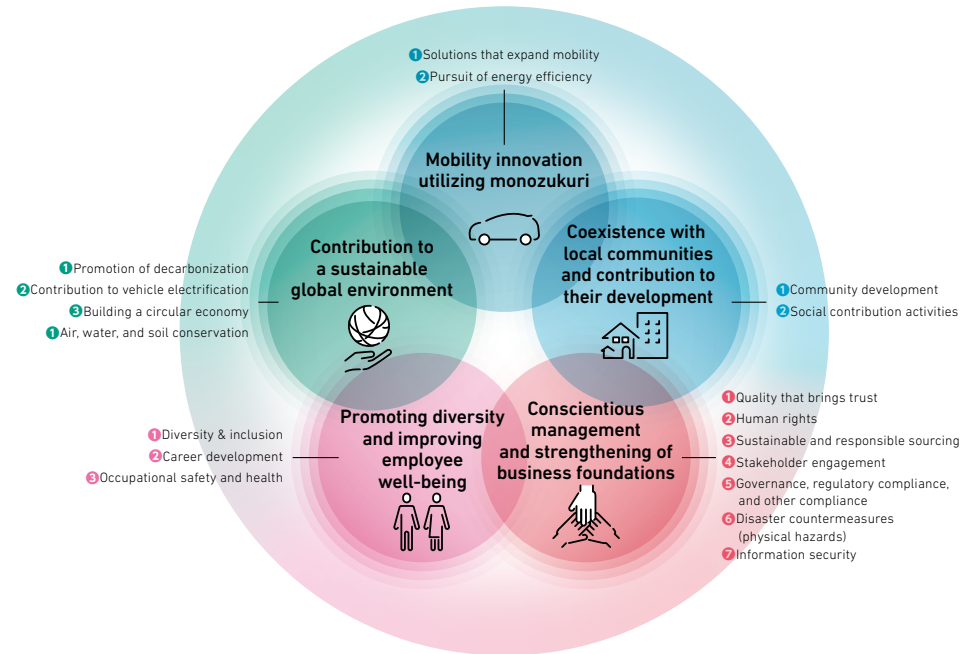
1 Solutions that expand mobility
2 Pursuit of energy efficiency

Mobility innovation utilizing monozukuri

Contribution to a sustainable global environment

1 Promotion of decarbonization
2 Contribution to vehicle electrification
3 Building a circular economy
4 Air, water, and soil conservation

Coexistence with local communities and contribution to their development

1 Community development
2 Social contribution activities

Promoting diversity and improving employee well-being

1 Diversity & inclusion
2 Career development
3 Occupational safety and health

Conscientious management and strengthening of business foundations

1 Quality that brings trust
2 Human rights
3 Sustainable and responsible sourcing
4 Stakeholder engagement
5 Governance, regulatory compliance, and other compliance
6 Disaster countermeasures (physical hazards)
7 Information security